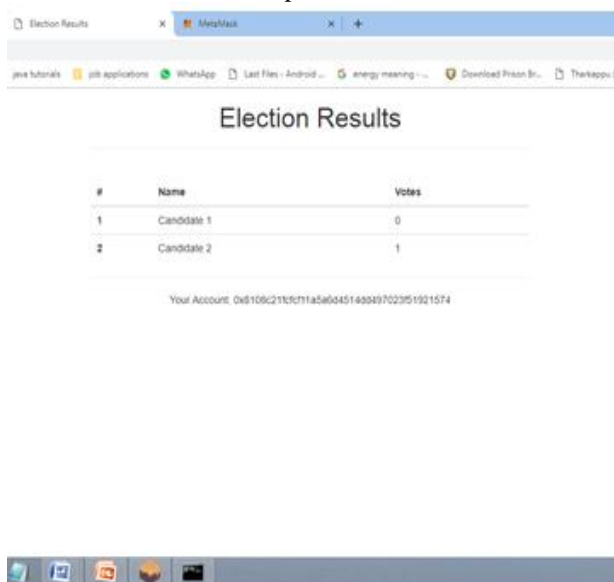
Election Results × MetaMask × +

java tutorials job applications WhatsApp Last Files - Android ... energy meaning - ... Download Prison Br... Therkappu

Election Results

| # | Name | Votes |
|---|---|---|
| 1 | Candidate 1 | 0 |
| 2 | Candidate 2 | 1 |

Your Account: 0x6106c21fcfcf11a5a6d4514dd497023f51921574